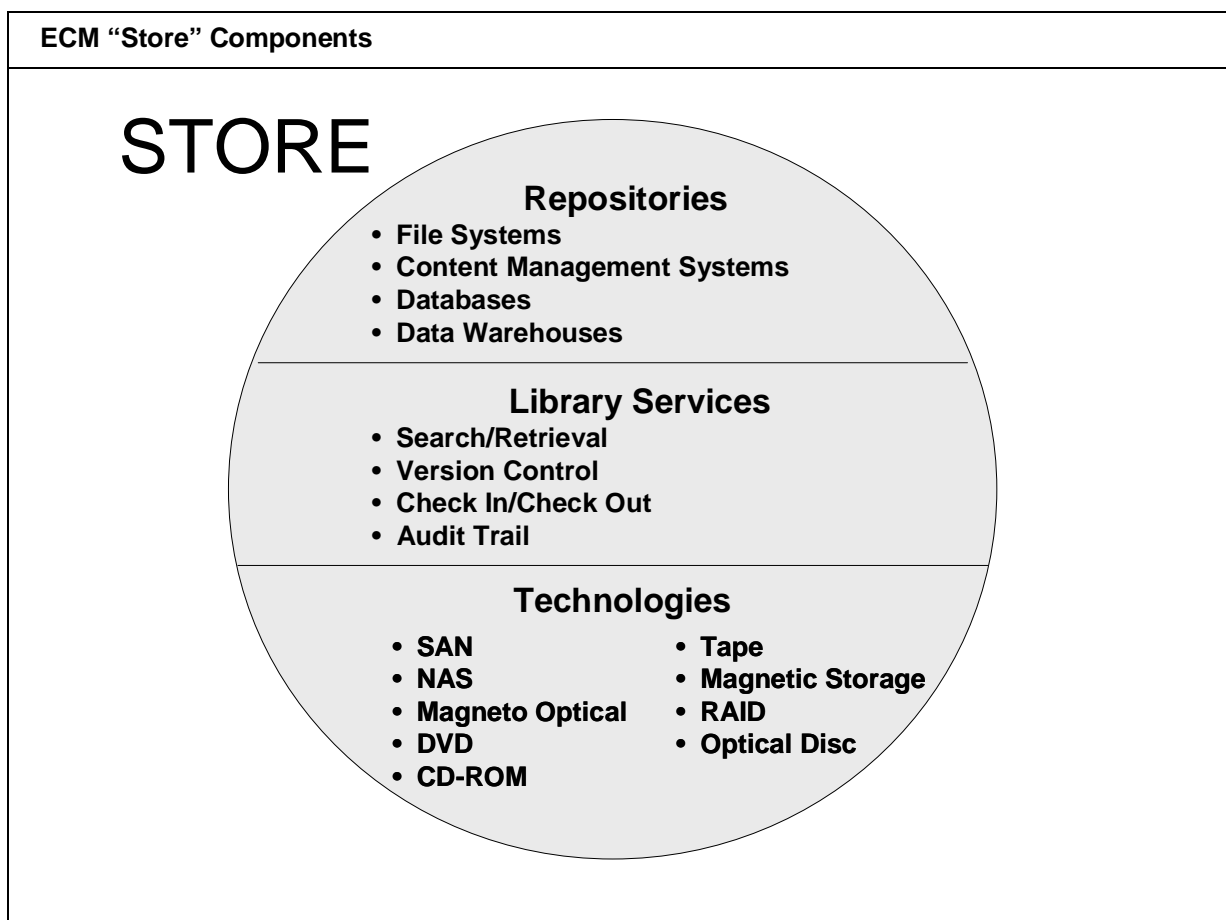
ECM “Store” Components

STORE

Repositories
• File Systems
• Content Management Systems
• Databases
• Data Warehouses

Library Services
• Search/Retrieval
• Version Control
• Check In/Check Out
• Audit Trail

Technologies
• SAN
• NAS
• Magneto Optical
• DVD
• CD-ROM

• Tape
• Magnetic Storage
• RAID
• Optical Disc